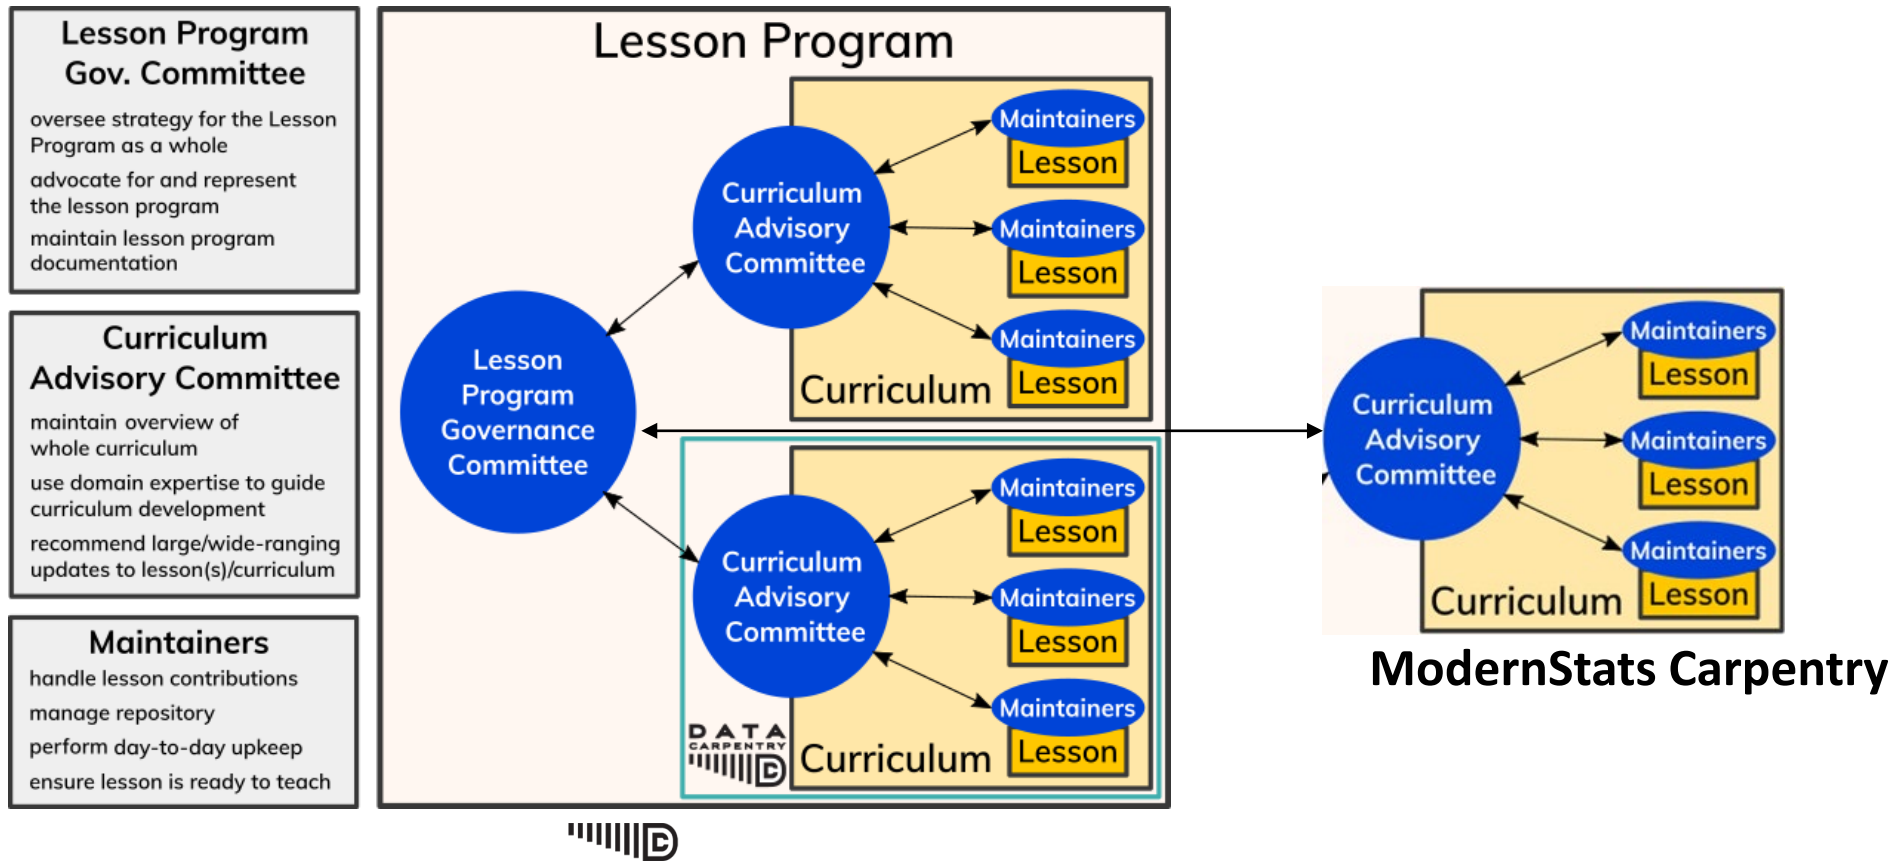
Lesson Program Gov. Committee

oversee strategy for the Lesson Program as a whole

advocate for and represent the lesson program

maintain lesson program documentation

Curriculum Advisory Committee

maintain overview of whole curriculum

use domain expertise to guide curriculum development

recommend large/wide-ranging updates to lesson(s)/curriculum

Maintainers

handle lesson contributions

manage repository

perform day-to-day upkeep

ensure lesson is ready to teach

Lesson Program

Lesson Program Governance Committee

Curriculum Advisory Committee

Maintainers
Lesson

Maintainers
Lesson

Maintainers
Lesson

Curriculum

Curriculum Advisory Committee

Maintainers
Lesson

Maintainers
Lesson

Maintainers
Lesson

DATA CARPENTRY

Curriculum

Curriculum Advisory Committee

Maintainers
Lesson

Maintainers
Lesson

Maintainers
Lesson

Curriculum

ModernStats Carpentry